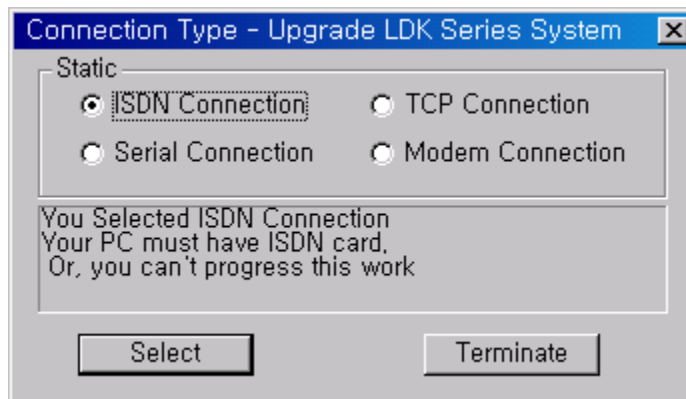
Connection Type - Upgrade LDK Series System

Static

ISDN Connection

TCP Connection

Serial Connection

Modem Connection

You Selected ISDN Connection
Your PC must have ISDN card,
Or, you can't progress this work

Select

Terminate